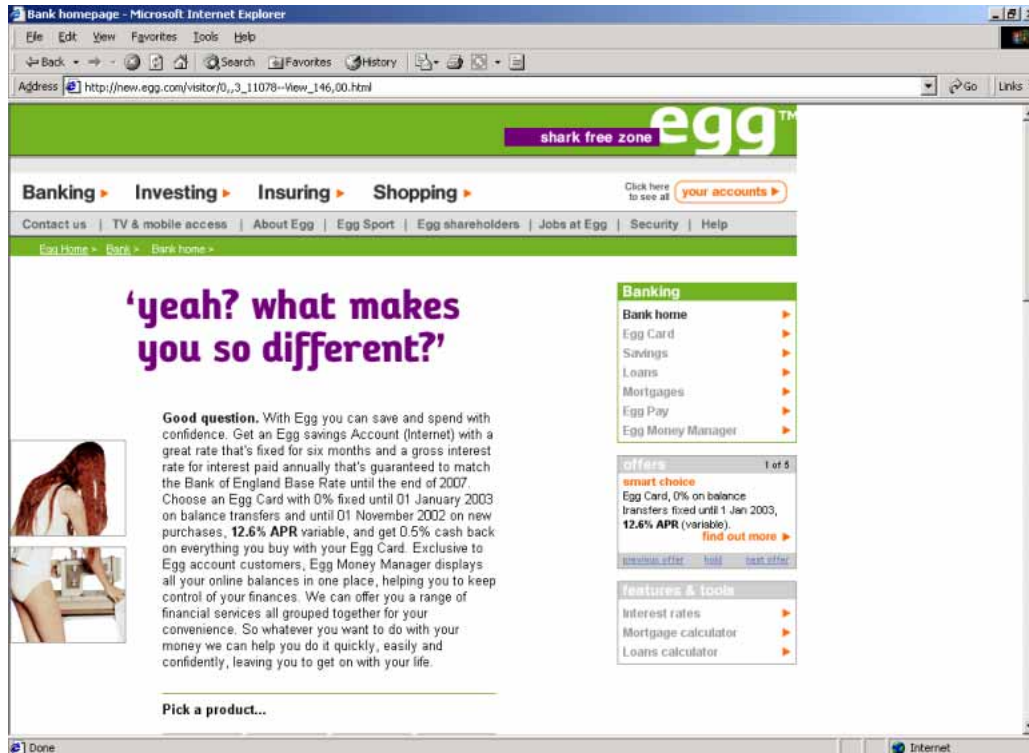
Bank homepage - Microsoft Internet Explorer

File Edit View Favorites Tools Help

Back Search Favorites History

Address http://new.egg.com/visitor/0,,3_11078--View_146,00.html Go Links

shark free zone egg™

Banking ▸ Investing ▸ Insuring ▸ Shopping ▸

Click here to see all your accounts ▸

Contact us | TV & mobile access | About Egg | Egg Sport | Egg shareholders | Jobs at Egg | Security | Help

Egg Home > Bank > Bank home >

'yeah? what makes you so different?'

**Good question.** With Egg you can save and spend with confidence. Get an Egg savings Account (Internet) with a great rate that's fixed for six months and a gross interest rate for interest paid annually that's guaranteed to match the Bank of England Base Rate until the end of 2007. Choose an Egg Card with 0% fixed until 01 January 2003 on balance transfers and until 01 November 2002 on new purchases, **12.6% APR** variable, and get 0.5% cash back on everything you buy with your Egg Card. Exclusive to Egg account customers, Egg Money Manager displays all your online balances in one place, helping you to keep control of your finances. We can offer you a range of financial services all grouped together for your convenience. So whatever you want to do with your money we can help you do it quickly, easily and confidently, leaving you to get on with your life.

Pick a product...

Banking
Bank home ▸
Egg Card ▸
Savings ▸
Loans ▸
Mortgages ▸
Egg Pay ▸
Egg Money Manager ▸

offers 1 of 5
smart choice
Egg Card, 0% on balance transfers fixed until 1 Jan 2003, **12.6% APR** (variable).
find out more ▸
previous offer hold next offer

features & tools
Interest rates ▸
Mortgage calculator ▸
Loans calculator ▸

Done Internet